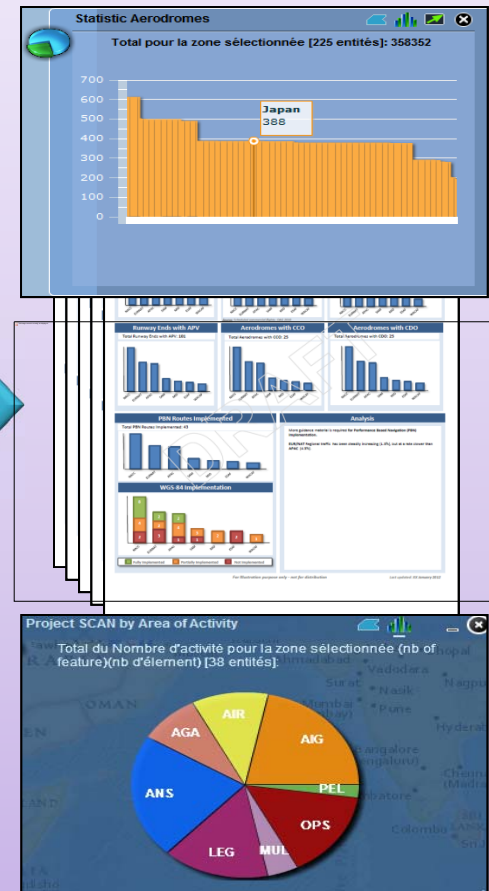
Statistic Aerodromes

Total pour la zone sélectionnée [225 entités]: 358352

700
600
500
400
300
200
100
0

Japan
388

Runway Ends with APV
Total Runway Ends with APV: 181

Aerodromes with CCO
Total Aerodromes with CCO: 25

Aerodromes with CDO
Total Aerodromes with CDO: 25

PBN Routes Implemented
Total PBN Routes Implemented: 43

Analysis

More guidance material is required for Performance Based Navigation (PBN) implementation.

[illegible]

WGS-84 Implementation

Fully Implemented
Partially Implemented
Not Implemented

For illustration purposes only - not for distribution

DRAFT

Project SCAN by Area of Activity

Total du Nombre d'activité pour la zone sélectionnée (nb of feature)(nb d'élement) [38 entités]:

AIR
AGA
AIG
PEL
ANS
OPS
LEG
MUL

OMAN
Vadodara
Nagpur
Surat
Nasik
Mumbai
Pune
Hyderabad
Bangalore
Chennai
Colombo